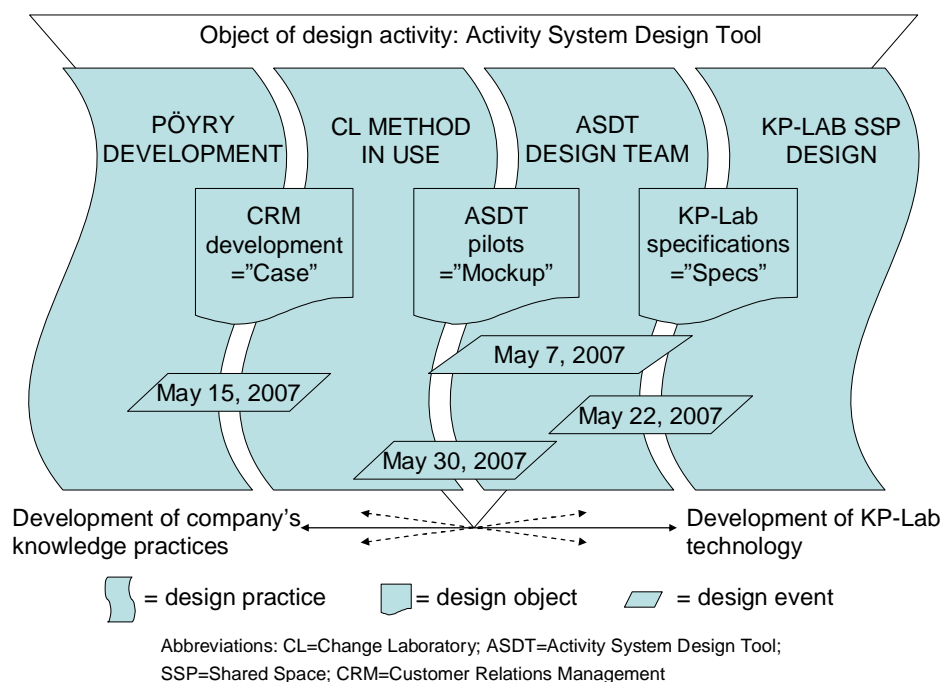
Object of design activity: Activity System Design Tool

PÖYRY DEVELOPMENT

CL METHOD IN USE

ASDT DESIGN TEAM

KP-LAB SSP DESIGN

CRM development ="Case"

ASDT pilots ="Mockup"

KP-Lab specifications ="Specs"

May 7, 2007

May 15, 2007

May 22, 2007

May 30, 2007

Development of company's knowledge practices

Development of KP-Lab technology

= design practice

= design object

= design event

Abbreviations: CL=Change Laboratory; ASDT=Activity System Design Tool; SSP=Shared Space; CRM=Customer Relations Management